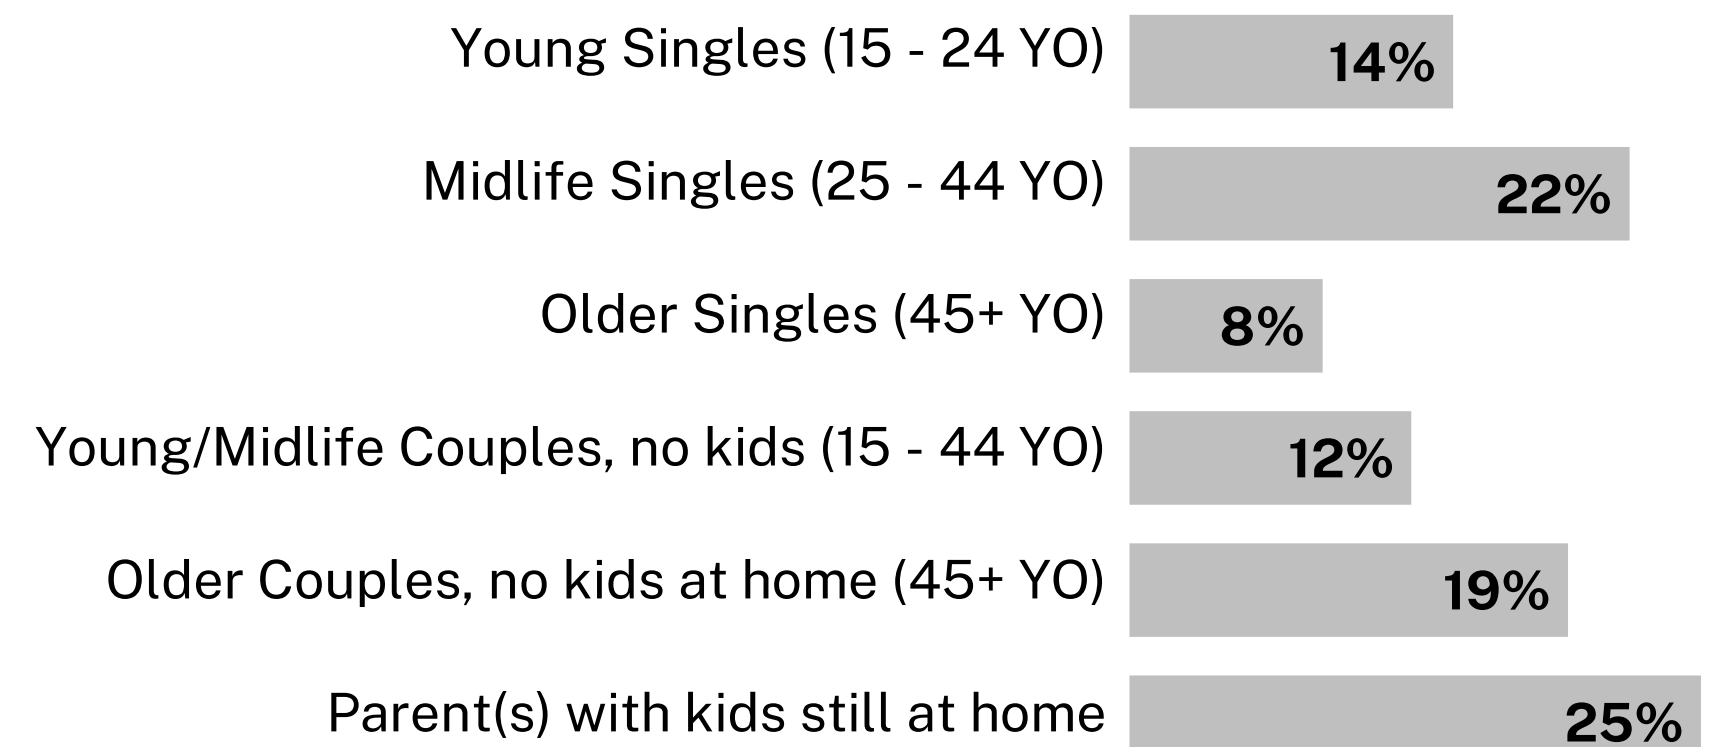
| Young Singles (15 - 24 YO) | 14% |
|---|---|
| Midlife Singles (25 - 44 YO) | 22% |
| Older Singles (45+ YO) | 8% |
| Young/Midlife Couples, no kids (15 - 44 YO) | 12% |
| Older Couples, no kids at home (45+ YO) | 19% |
| Parent(s) with kids still at home | 25% |